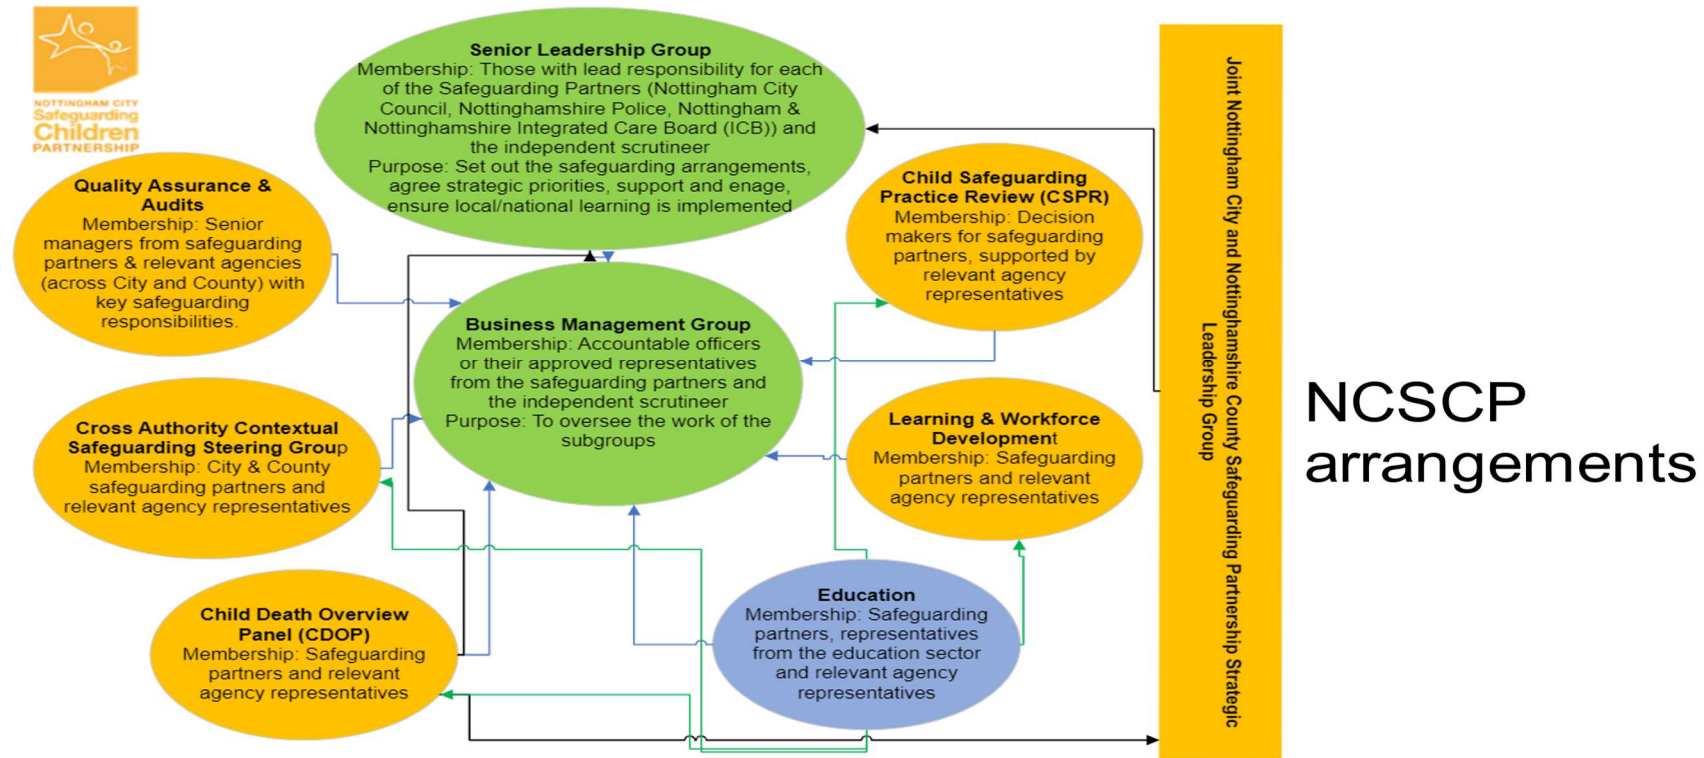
NOTTINGHAM CITY
Safeguarding
Children
PARTNERSHIP

Senior Leadership Group
Membership: Those with lead responsibility for each of the Safeguarding Partners (Nottingham City Council, Nottinghamshire Police, Nottingham & Nottinghamshire Integrated Care Board (ICB)) and the independent scrutineer
Purpose: Set out the safeguarding arrangements, agree strategic priorities, support and enage, ensure local/national learning is implemented

Quality Assurance & Audits
Membership: Senior managers from safeguarding partners & relevant agencies (across City and County) with key safeguarding responsibilities.

Child Safeguarding Practice Review (CSPR)
Membership: Decision makers for safeguarding partners, supported by relevant agency representatives

Business Management Group
Membership: Accountable officers or their approved representatives from the safeguarding partners and the independent scrutineer
Purpose: To oversee the work of the subgroups

Cross Authority Contextual Safeguarding Steering Group
Membership: City & County safeguarding partners and relevant agency representatives

Learning & Workforce Development
Membership: Safeguarding partners and relevant agency representatives

Child Death Overview Panel (CDOP)
Membership: Safeguarding partners and relevant agency representatives

Education
Membership: Safeguarding partners, representatives from the education sector and relevant agency representatives

Joint Nottingham City and Nottinghamshire County Safeguarding Partnership Strategic Leadership Group

NCSCP arrangements